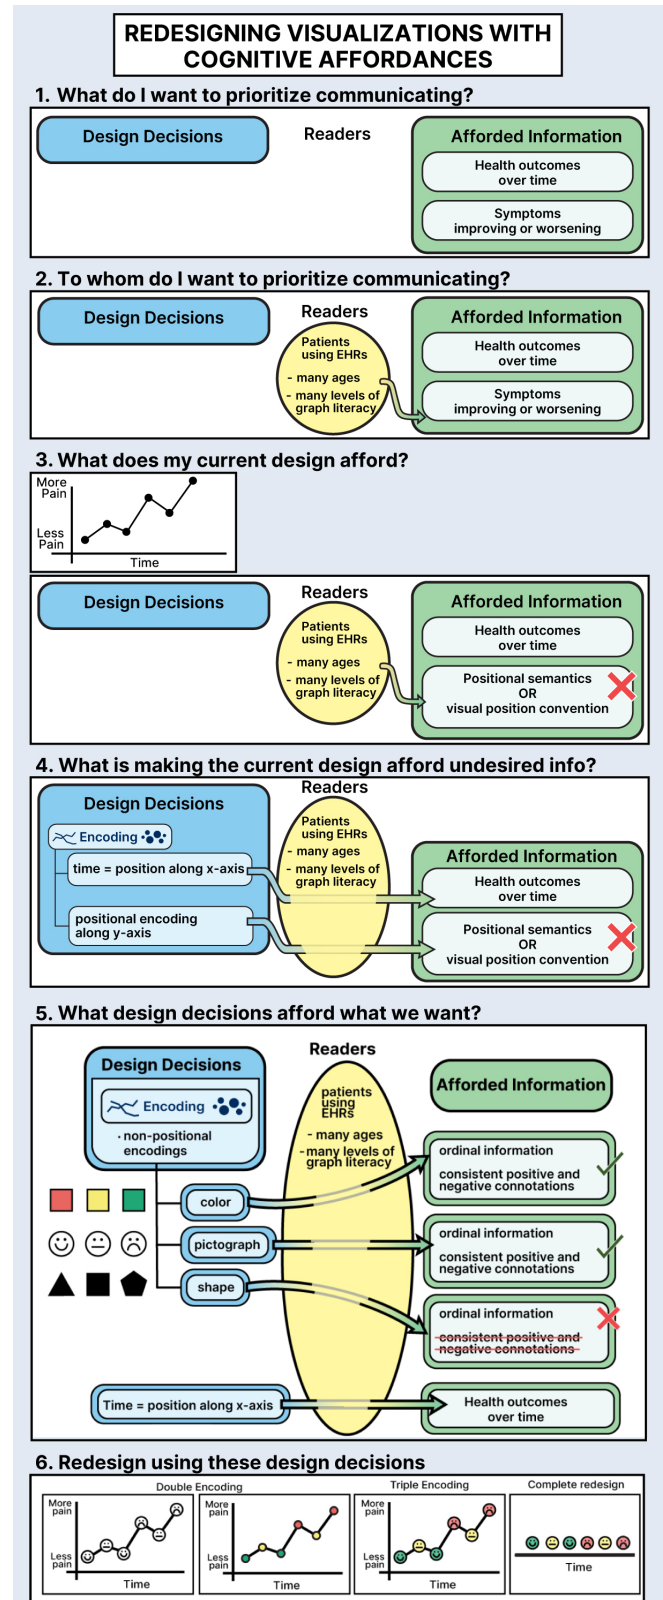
REDESIGNING VISUALIZATIONS WITH COGNITIVE AFFORDANCES

1. What do I want to prioritize communicating?

Design Decisions

Readers

Afforded Information

Health outcomes over time

Symptoms improving or worsening

2. To whom do I want to prioritize communicating?

Design Decisions

Readers

Patients using EHRs
- many ages
- many levels of graph literacy

Afforded Information

Health outcomes over time

Symptoms improving or worsening

3. What does my current design afford?

More Pain

Less Pain

Time

Design Decisions

Readers

Patients using EHRs
- many ages
- many levels of graph literacy

Afforded Information

Health outcomes over time

Positional semantics OR visual position convention

4. What is making the current design afford undesired info?

Design Decisions

Encoding

time = position along x-axis

positional encoding along y-axis

Readers

Patients using EHRs
- many ages
- many levels of graph literacy

Afforded Information

Health outcomes over time

Positional semantics OR visual position convention

5. What design decisions afford what we want?

Design Decisions

Encoding

· non-positional encodings

color

pictograph

shape

Time = position along x-axis

Readers

patients using EHRs
- many ages
- many levels of graph literacy

Afforded Information

ordinal information
consistent positive and negative connotations

ordinal information
consistent positive and negative connotations

ordinal information
~~consistent positive and negative connotations~~

Health outcomes over time

6. Redesign using these design decisions

Double Encoding

More pain
Less pain
Time

More pain
Less pain
Time

Triple Encoding

More pain
Less pain
Time

Complete redesign

Time